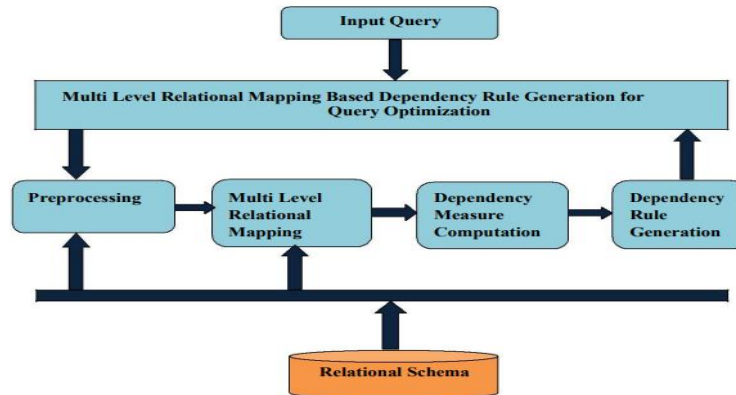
Input Query

Multi Level Relational Mapping Based Dependency Rule Generation for Query Optimization

Preprocessing

Multi Level Relational Mapping

Dependency Measure Computation

Dependency Rule Generation

Relational Schema